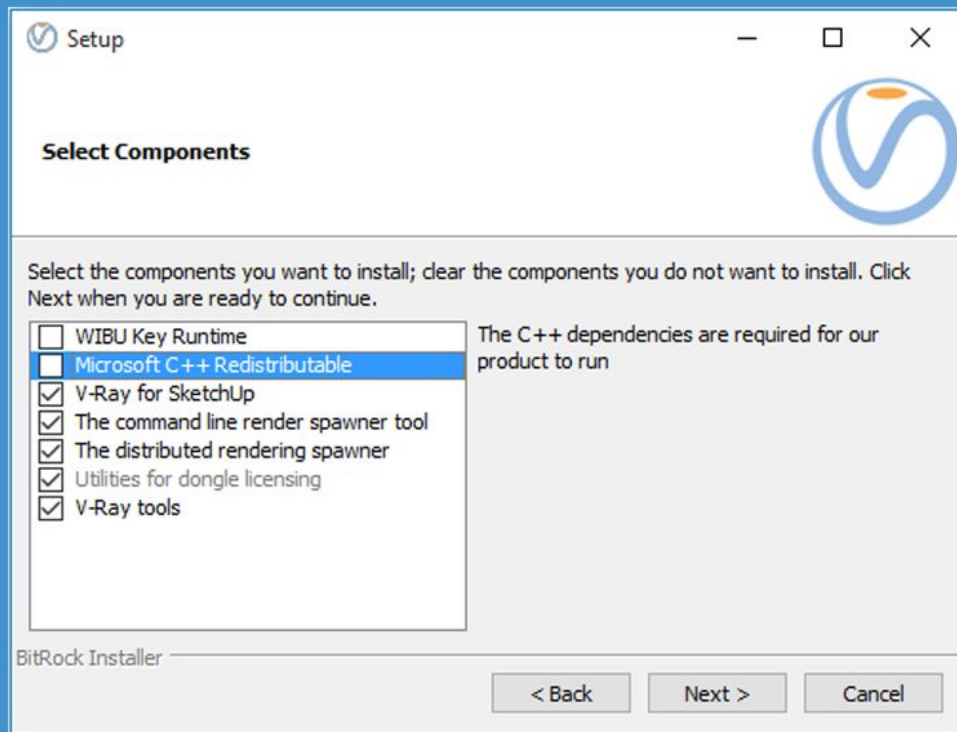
Setup

Select Components

Select the components you want to install; clear the components you do not want to install. Click Next when you are ready to continue.

WIBU Key Runtime
Microsoft C++ Redistributable
V-Ray for SketchUp
The command line render spawner tool
The distributed rendering spawner
Utilities for dongle licensing
V-Ray tools

The C++ dependencies are required for our product to run

BitRock Installer

< Back
Next >
Cancel